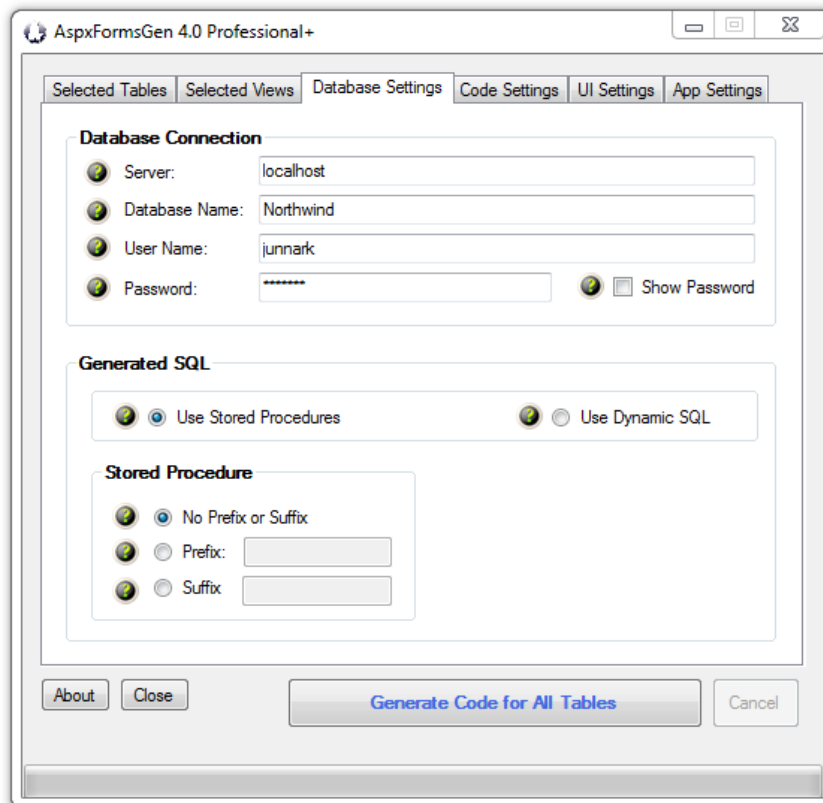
AspxFormsGen 4.0 Professional+

Selected Tables | Selected Views | Database Settings | Code Settings | UI Settings | App Settings

Database Connection

Server: localhost

Database Name: Northwind

User Name: junnark

Password: ********

Show Password

Generated SQL

Use Stored Procedures

Use Dynamic SQL

Stored Procedure

No Prefix or Suffix

Prefix:

Suffix

About

Close

Generate Code for All Tables

Cancel